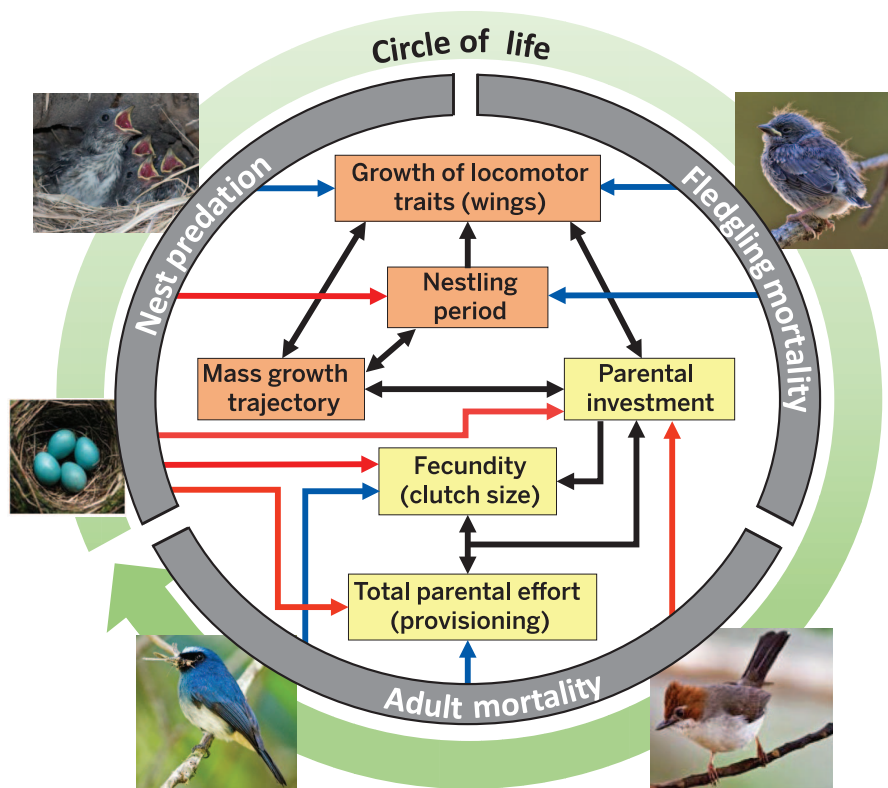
Circle of life

Nest predation

Fledgling mortality

Growth of locomotor traits (wings)

Nestling period

Mass growth trajectory

Parental investment

Fecundity (clutch size)

Total parental effort (provisioning)

Adult mortality